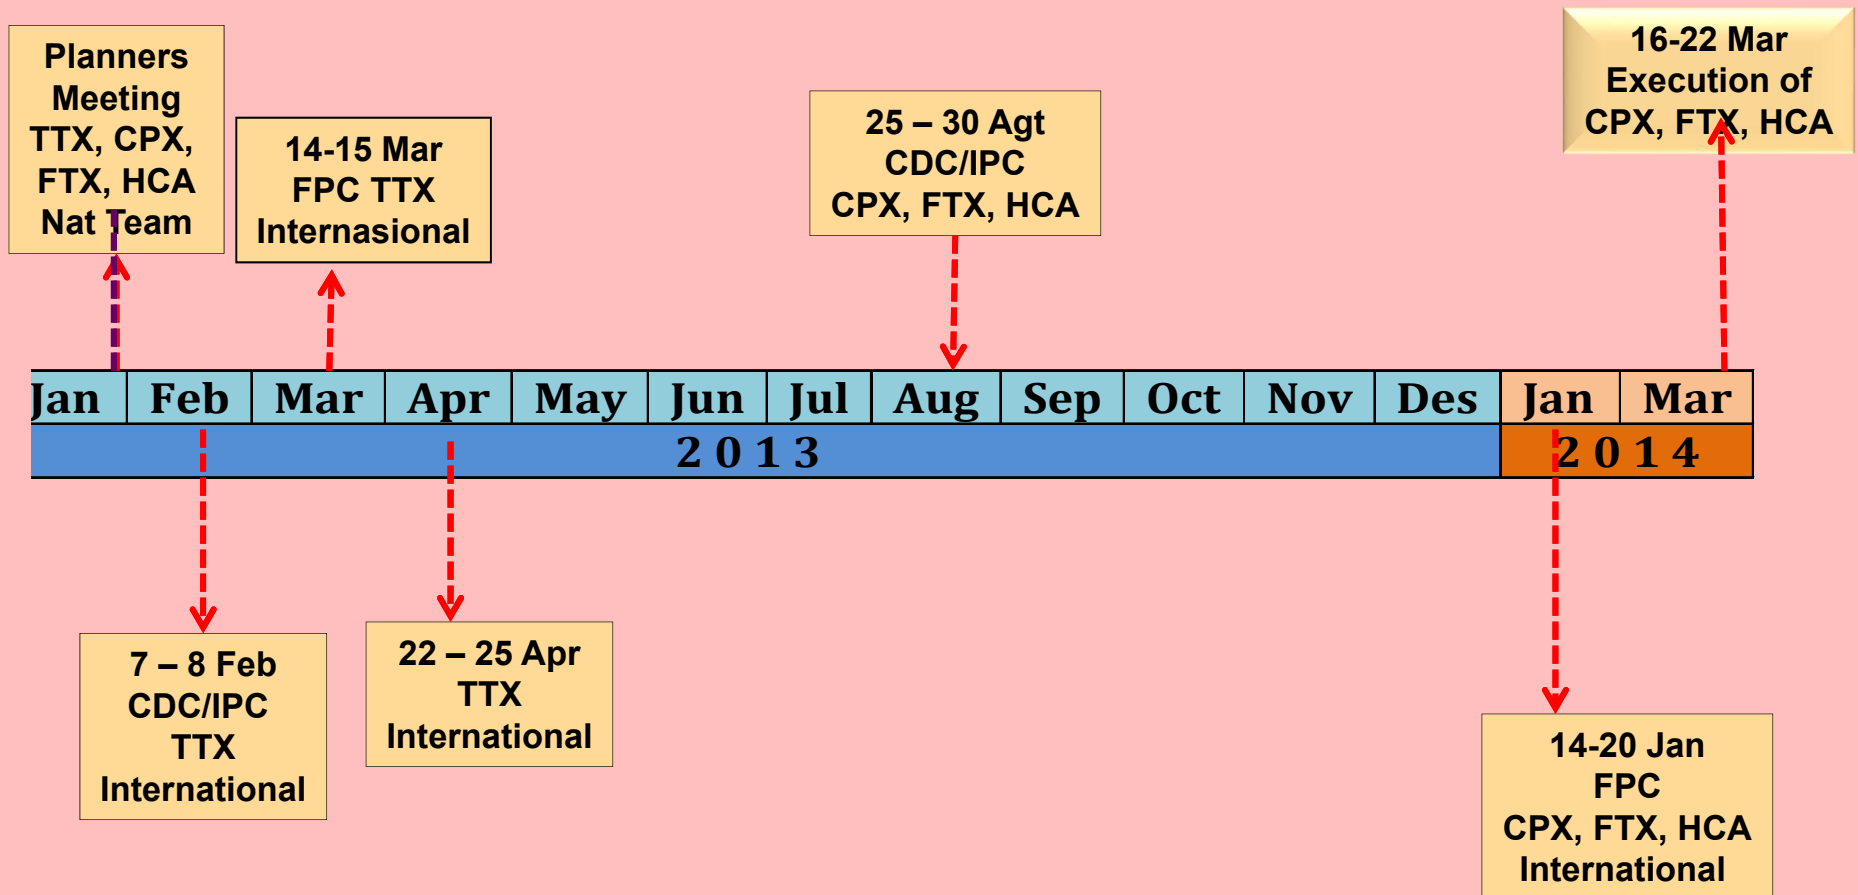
Planners Meeting TTX, CPX, FTX, HCA Nat Team

14-15 Mar FPC TTX Internasional

25 – 30 Agt CDC/IPC CPX, FTX, HCA

16-22 Mar Execution of CPX, FTX, HCA

| Jan | Feb | Mar | Apr | May | Jun | Jul | Aug | Sep | Oct | Nov | Des | Jan | Mar |
|---|---|---|---|---|---|---|---|---|---|---|---|---|---|
| 2 0 1 3 | | | | | | | | | | | | 2 0 1 4 | |

7 – 8 Feb CDC/IPC TTX International

22 – 25 Apr TTX International

14-20 Jan FPC CPX, FTX, HCA International